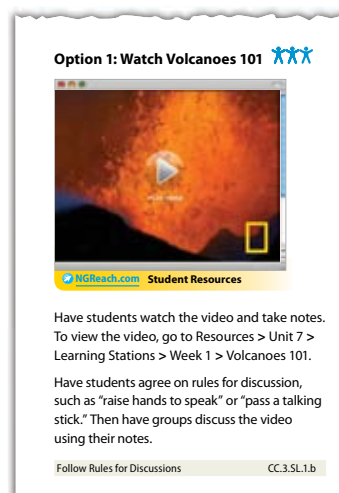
Option 1: Watch Volcanoes 101

PLAY VIDEO

NGReach.com Student Resources

Have students watch the video and take notes. To view the video, go to Resources > Unit 7 > Learning Stations > Week 1 > Volcanoes 101.

Have students agree on rules for discussion, such as "raise hands to speak" or "pass a talking stick." Then have groups discuss the video using their notes.

Follow Rules for Discussions CC.3.SL.1.b